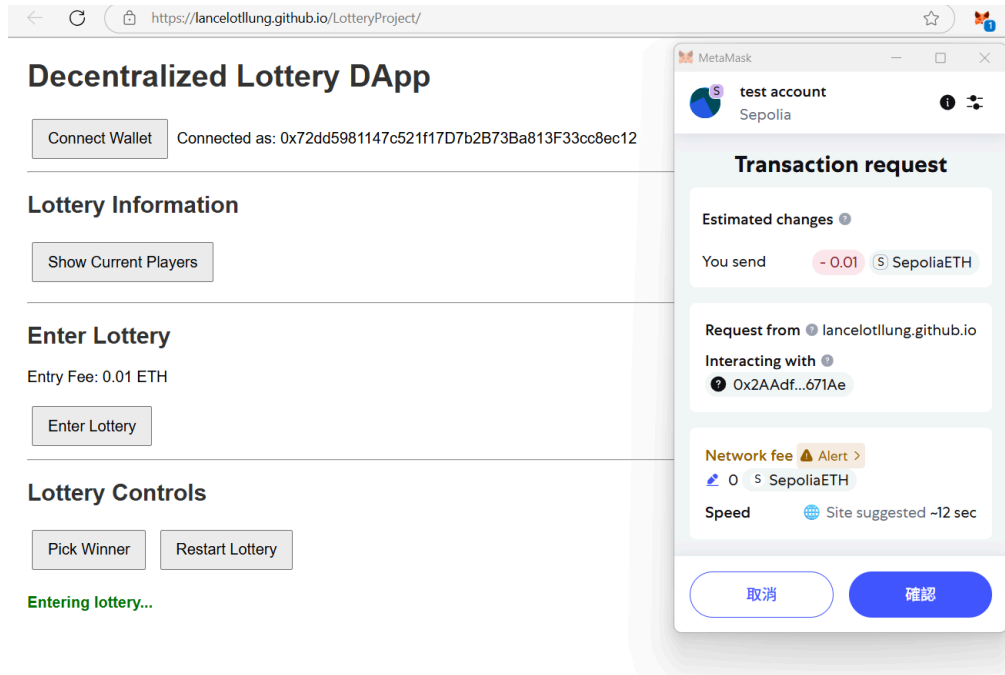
https://lancelotllung.github.io/LotteryProject/

Decentralized Lottery DApp

Connect Wallet Connected as: 0x72dd5981147c521f17D7b2B73Ba813F33cc8ec12

Lottery Information

Show Current Players

Enter Lottery

Entry Fee: 0.01 ETH

Enter Lottery

Lottery Controls

Pick Winner Restart Lottery

Entering lottery...

MetaMask

test account
Sepolia

Transaction request

Estimated changes

You send - 0.01 SepoliaETH

Request from lancelotllung.github.io

Interacting with
0x2AAdf...671Ae

Network fee Alert
0 SepoliaETH

Speed Site suggested ~12 sec

取消 確認